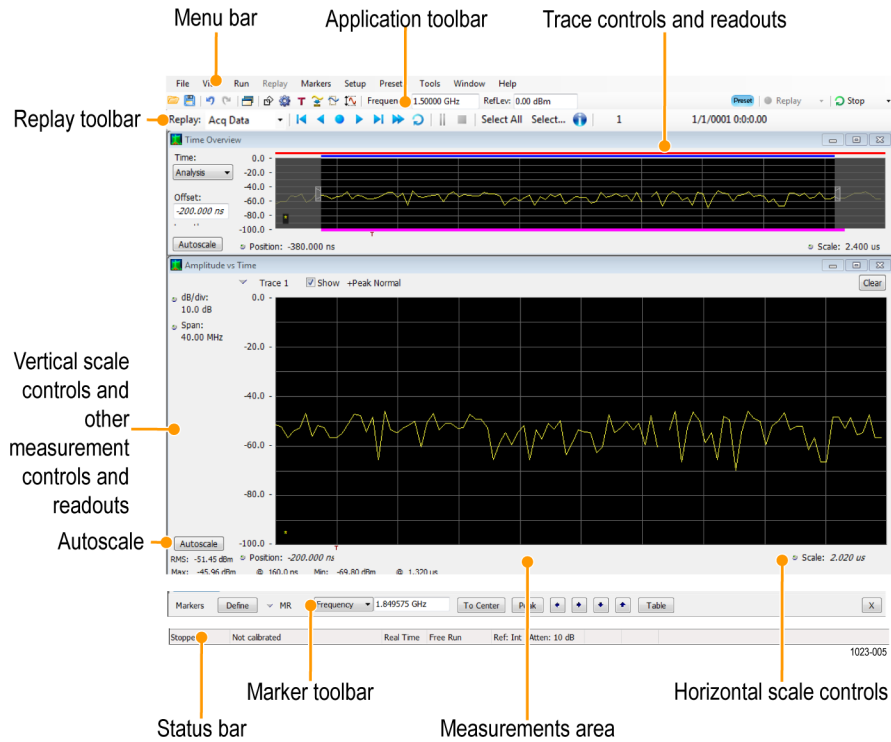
Menu bar

Application toolbar

Trace controls and readouts

File Vi Run Replay Markers Setup Preset Tools Window Help

Frequen 1.50000 GHz RefLev: 0.00 dBm

Preset Replay Stop

Replay toolbar

Replay: Acq Data

Select All Select... 1 1/1/0001 0:0:0.00

Time Overview

Time: Analysis

Offset: -200.000 ns

0.0 -20.0 -40.0 -60.0 -80.0 -100.0

Autoscale

Position: -380.000 ns

Scale: 2.400 us

Amplitude vs Time

Trace 1 Show +Peak Normal

Clear

dB/div: 10.0 dB

Span: 40.00 MHz

0.0 -20.0 -40.0 -60.0 -80.0 -100.0

Vertical scale controls and other measurement controls and readouts

Autoscale

Autoscale

RMS: -51.45 dBm Position: -200.000 ns

Max: -45.96 dBm @ 160.0 ns Min: -69.80 dBm @ 1.320 us

Scale: 2.020 us

Markers Define MR Frequency 1.849575 GHz To Center Peak Table X

Stoppe Not calibrated Real Time Free Run Ref: Int Atten: 10 dB

1023-005

Marker toolbar

Horizontal scale controls

Status bar

Measurements area